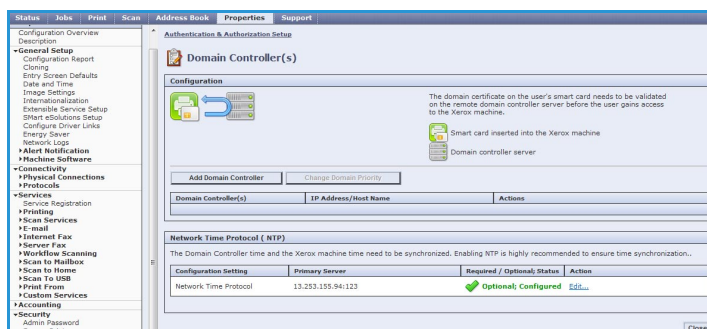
Status | Jobs | Print | Scan | Address Book | Properties | Support

Configuration Overview
Description
▾General Setup
Configuration Report
Cloning
Entry Screen Defaults
Date and Time
Image Settings
Internationalization
Extensible Service Setup
SMart eSolutions Setup
Configure Driver Links
Energy Saver
Network Logs
▸Alert Notification
▸Machine Software
▾Connectivity
▸Physical Connections
▸Protocols
▾Services
Service Registration
▸Printing
▸Scan Services
▸E-mail
▸Internet Fax
▸Server Fax
▸Workflow Scanning
▸Scan to Mailbox
▸Scan to Home
▸Scan To USB
▸Print From
▸Custom Services
▸Accounting
▾Security
Admin Password

Authentication & Authorization Setup

Domain Controller(s)

Configuration

The domain certificate on the user's smart card needs to be validated on the remote domain controller server before the user gains access to the Xerox machine.

Smart card inserted into the Xerox machine

Domain controller server

Add Domain Controller | Change Domain Priority

| Domain Controller(s) | IP Address/Host Name | Actions |
|---|---|---|
| | | |

Network Time Protocol ( NTP)

The Domain Controller time and the Xerox machine time need to be synchronized. Enabling NTP is highly recommended to ensure time synchronization..

| Configuration Setting | Primary Server | Required / Optional; Status | Action |
|---|---|---|---|
| Network Time Protocol | 13.253.155.94:123 | Optional; Configured | Edit... |

Close